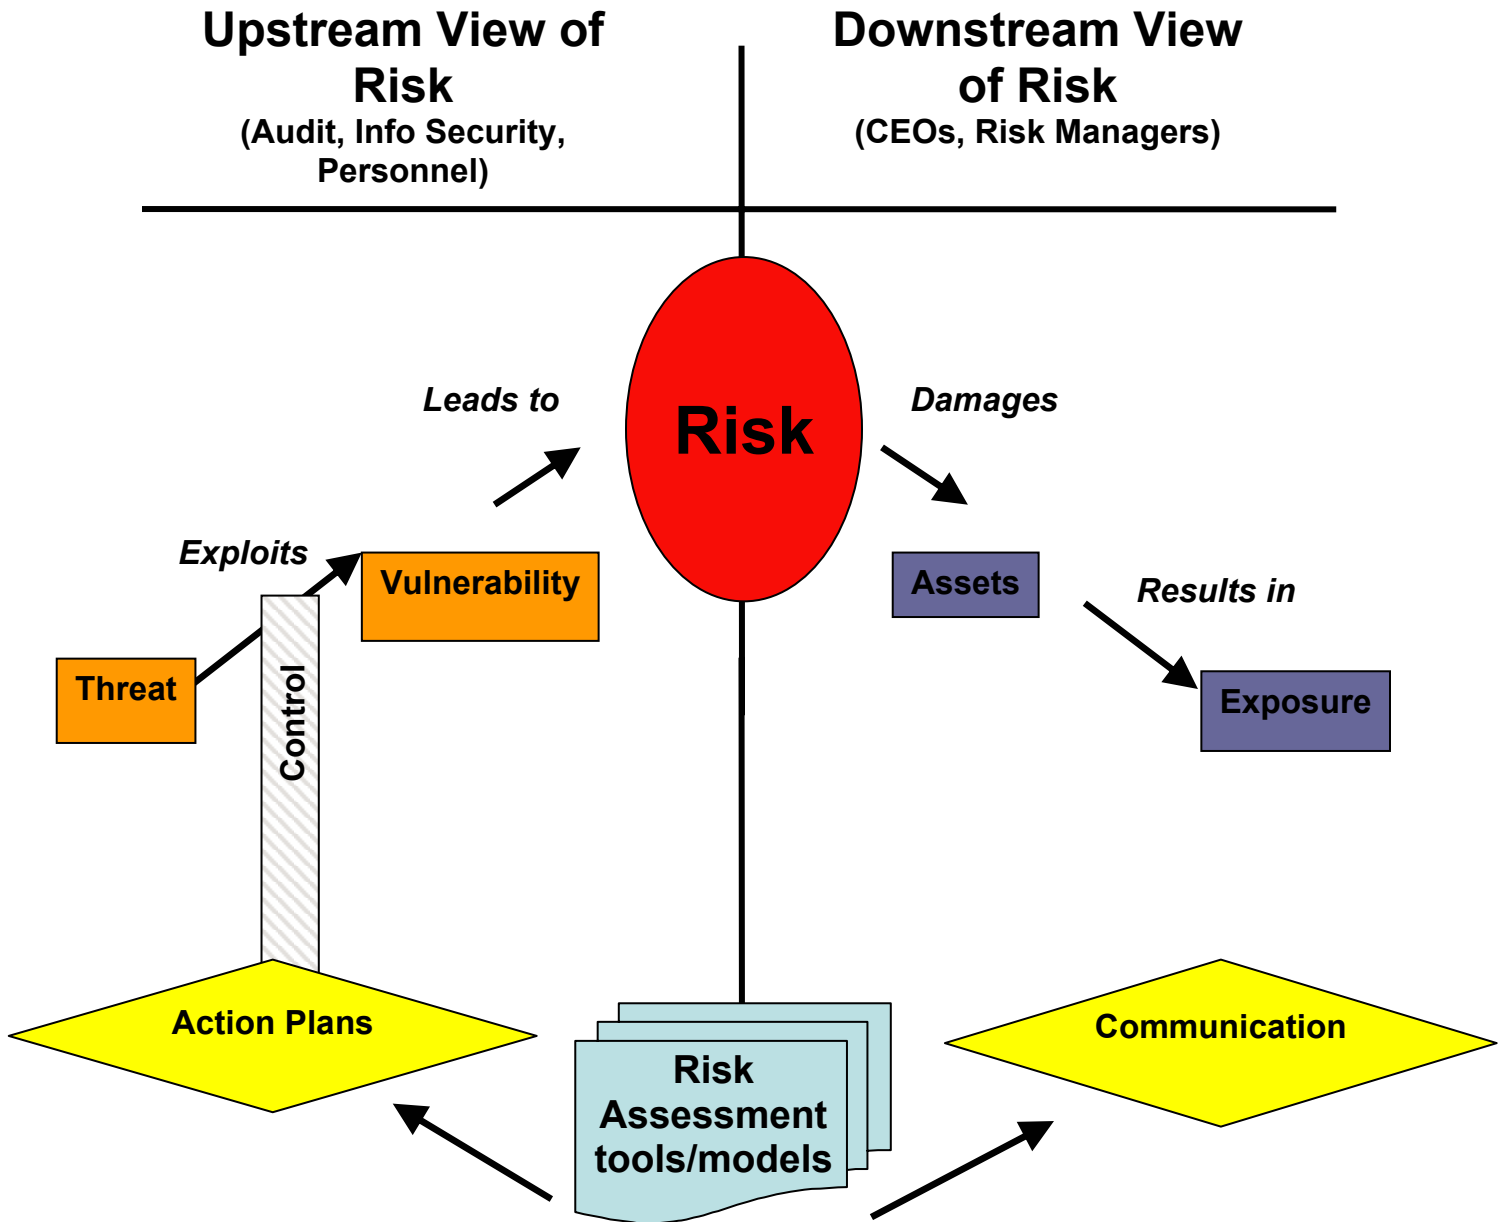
Upstream View of Risk
(Audit, Info Security, Personnel)

Downstream View of Risk
(CEOs, Risk Managers)

Leads to

Risk

Damages

Exploits

Vulnerability

Assets

Results in

Threat

Control

Exposure

Action Plans

Communication

Risk Assessment tools/models